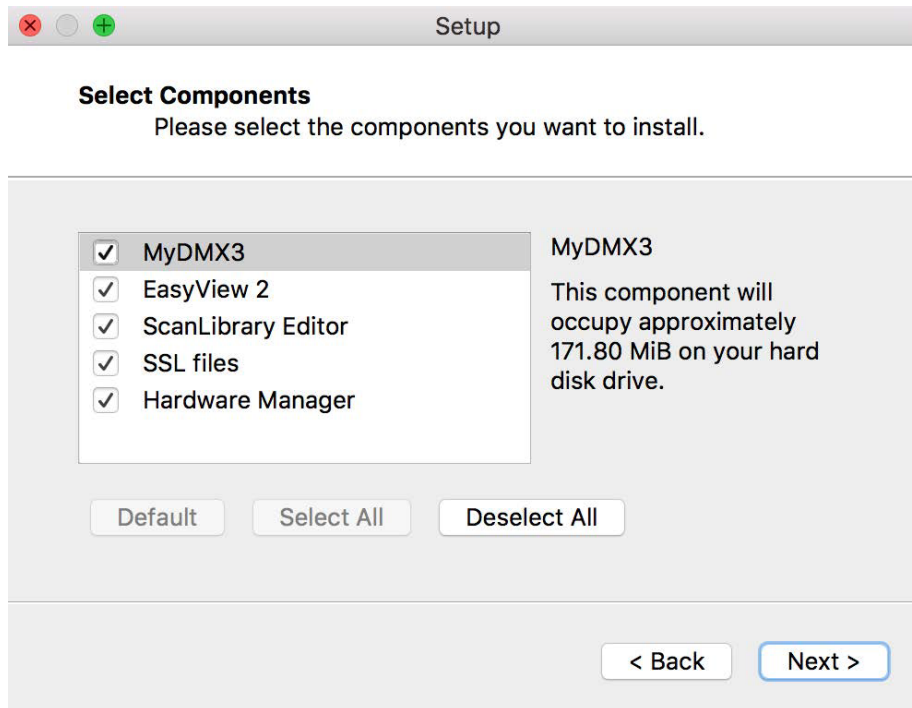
Setup

Select Components

Please select the components you want to install.

MyDMX3
EasyView 2
ScanLibrary Editor
SSL files
Hardware Manager

MyDMX3

This component will occupy approximately 171.80 MiB on your hard disk drive.

Default
Select All
Deselect All

< Back
Next >